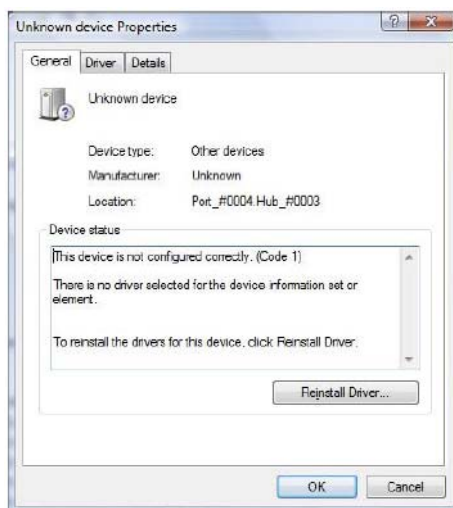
Unknown device Properties

?

General | Driver | Details

Unknown device

Device type: Other devices

Manufacturer: Unknown

Location: Port_#0004.Hub_#0003

Device status

This device is not configured correctly. (Code 1)

There is no driver selected for the device information set or element.

To reinstall the drivers for this device, click Reinstall Driver.

Reinstall Driver...

OK

Cancel